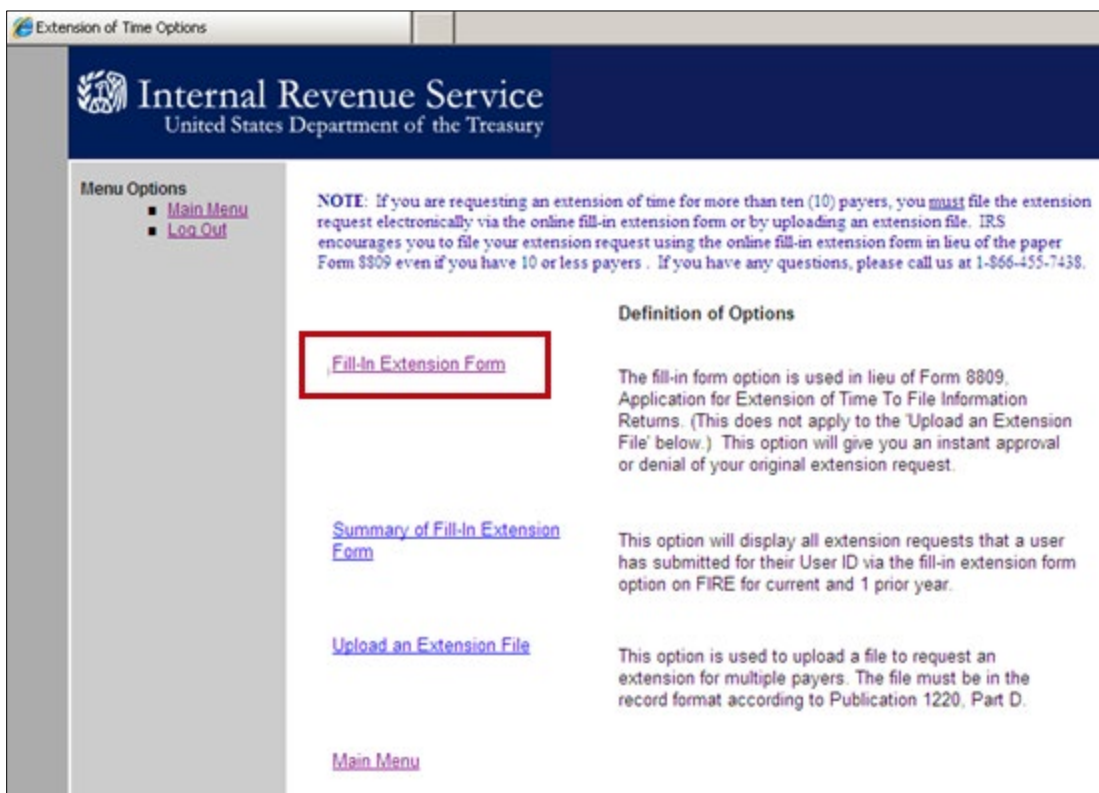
Extension of Time Options

Internal Revenue Service
United States Department of the Treasury

Menu Options
- Main Menu
- Log Out

NOTE: If you are requesting an extension of time for more than ten (10) payers, you must file the extension request electronically via the online fill-in extension form or by uploading an extension file. IRS encourages you to file your extension request using the online fill-in extension form in lieu of the paper Form 8809 even if you have 10 or less payers . If you have any questions, please call us at 1-866-455-7438.

Definition of Options

Fill-In Extension Form

The fill-in form option is used in lieu of Form 8809, Application for Extension of Time To File Information Returns. (This does not apply to the 'Upload an Extension File' below.) This option will give you an instant approval or denial of your original extension request.

Summary of Fill-In Extension Form

This option will display all extension requests that a user has submitted for their User ID via the fill-in extension form option on FIRE for current and 1 prior year.

Upload an Extension File

This option is used to upload a file to request an extension for multiple payers. The file must be in the record format according to Publication 1220, Part D.

Main Menu